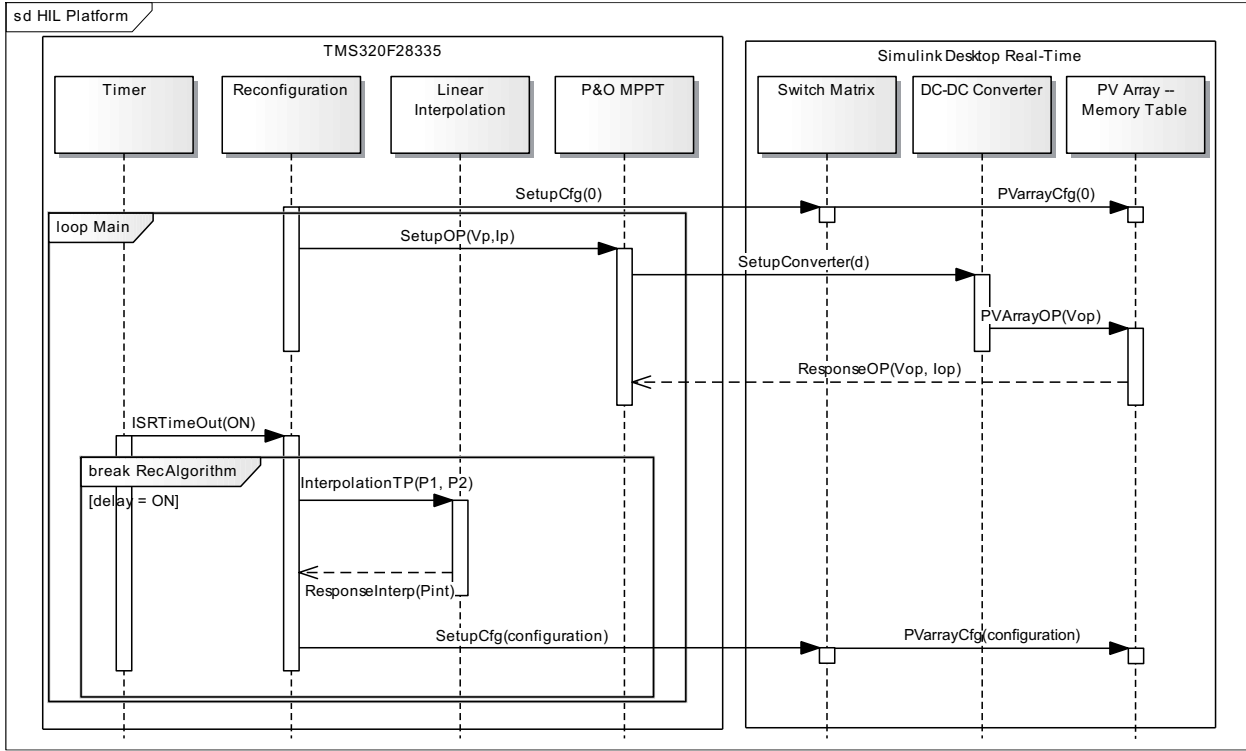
sd HIL Platform

TMS320F28335

Timer

Reconfiguration

Linear Interpolation

P&O MPPT

Simulink Desktop Real-Time

Switch Matrix

DC-DC Converter

PV Array -- Memory Table

SetupCfg(0)

PVarrayCfg(0)

loop Main

SetupOP(Vp,Ip)

SetupConverter(d)

PVArrayOP(Vop)

ResponseOP(Vop, Iop)

ISRTimeOut(ON)

break RecAlgorithm

[delay = ON]

InterpolationTP(P1, P2)

ResponseInterp(Pint)

SetupCfg(configuration)

PVarrayCfg(configuration)